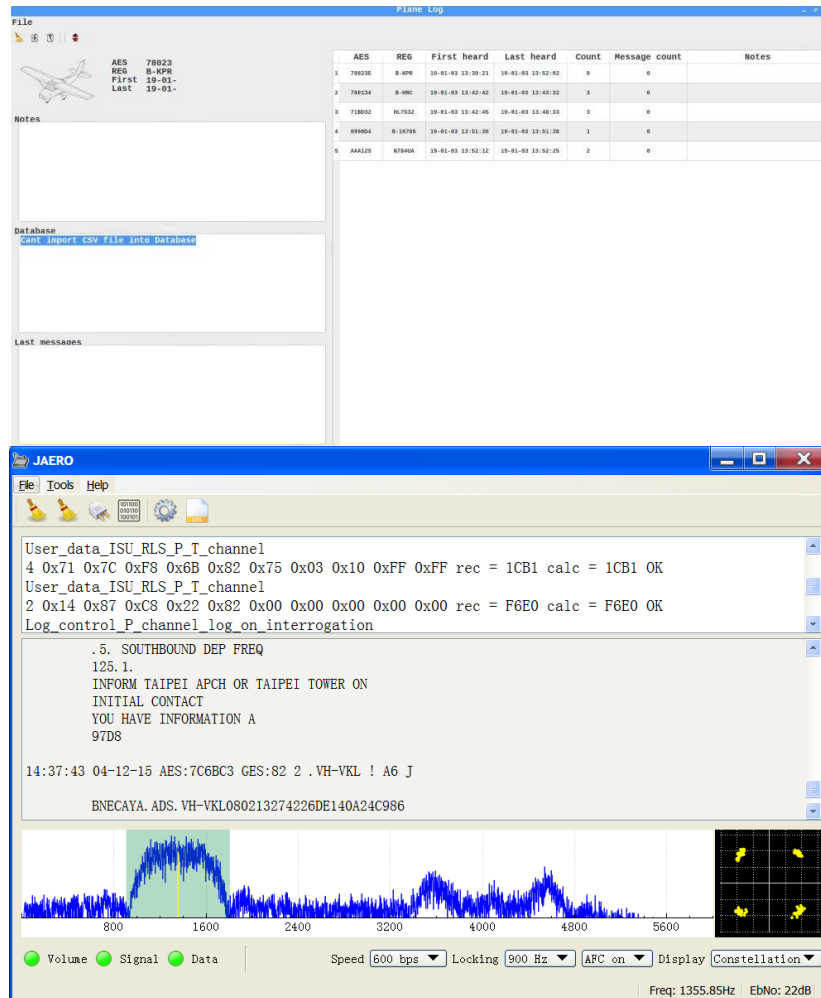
Plane Log

File

AES 78023
REG B-KPR
First 19-01-
Last 19-01-

Notes

Database

Cant import CSV file into Database

Last messages

| | AES | REG | First heard | Last heard | Count | Message count | Notes |
|---|---|---|---|---|---|---|---|
| 1 | 78023E | B-KPR | 19-01-03 13:39:21 | 19-01-03 13:52:02 | 9 | 0 | |
| 2 | 780134 | B-HNC | 19-01-03 13:42:42 | 19-01-03 13:43:32 | 3 | 0 | |
| 3 | 71BD32 | HL7532 | 19-01-03 13:42:45 | 19-01-03 13:48:33 | 3 | 0 | |
| 4 | 8990D4 | B-16705 | 19-01-03 13:51:38 | 19-01-03 13:51:38 | 1 | 0 | |
| 5 | AAA125 | N7840A | 19-01-03 13:52:12 | 19-01-03 13:52:25 | 2 | 0 | |

JAERO

File Tools Help

101100
010110
100101

User_data_ISU_RLS_P_T_channel
4 0x71 0x7C 0xF8 0x6B 0x82 0x75 0x03 0x10 0xFF 0xFF rec = 1CB1 calc = 1CB1 OK
User_data_ISU_RLS_P_T_channel
2 0x14 0x87 0xC8 0x22 0x82 0x00 0x00 0x00 0x00 0x00 rec = F6E0 calc = F6E0 OK
Log_control_P_channel_log_on_interrogation

.5. SOUTHBOUND DEP FREQ
125.1.
INFORM TAIPEI APCH OR TAIPEI TOWER ON
INITIAL CONTACT
YOU HAVE INFORMATION A
97D8

14:37:43 04-12-15 AES:7C6BC3 GES:82 2 .VH-VKL ! A6 J

BNECAYA.ADS.VH-VKL080213274226DE140A24C986

800 1600 2400 3200 4000 4800 5600

Volume Signal Data Speed 600 bps Locking 900 Hz AFC on Display Constellation

Freq: 1355.85Hz EbNo: 22dB